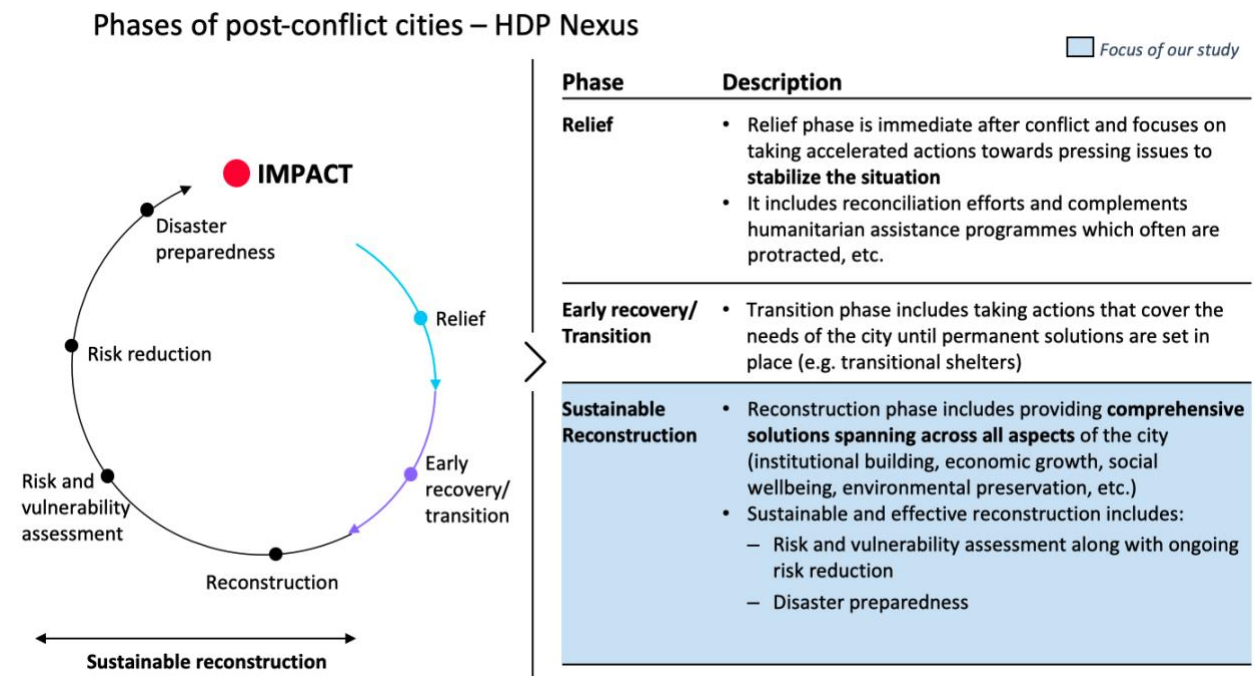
Phases of post-conflict cities – HDP Nexus

Focus of our study

IMPACT

Disaster preparedness

Relief

Risk reduction

Early recovery/ transition

Risk and vulnerability assessment

Reconstruction

Sustainable reconstruction

| Phase | Description |
|---|---|
| Relief | • Relief phase is immediate after conflict and focuses on taking accelerated actions towards pressing issues to **stabilize the situation** • It includes reconciliation efforts and complements humanitarian assistance programmes which often are protracted, etc. |
| Early recovery/ Transition | • Transition phase includes taking actions that cover the needs of the city until permanent solutions are set in place (e.g. transitional shelters) |
| Sustainable Reconstruction | • Reconstruction phase includes providing **comprehensive solutions spanning across all aspects** of the city (institutional building, economic growth, social wellbeing, environmental preservation, etc.) • Sustainable and effective reconstruction includes: – Risk and vulnerability assessment along with ongoing risk reduction – Disaster preparedness |